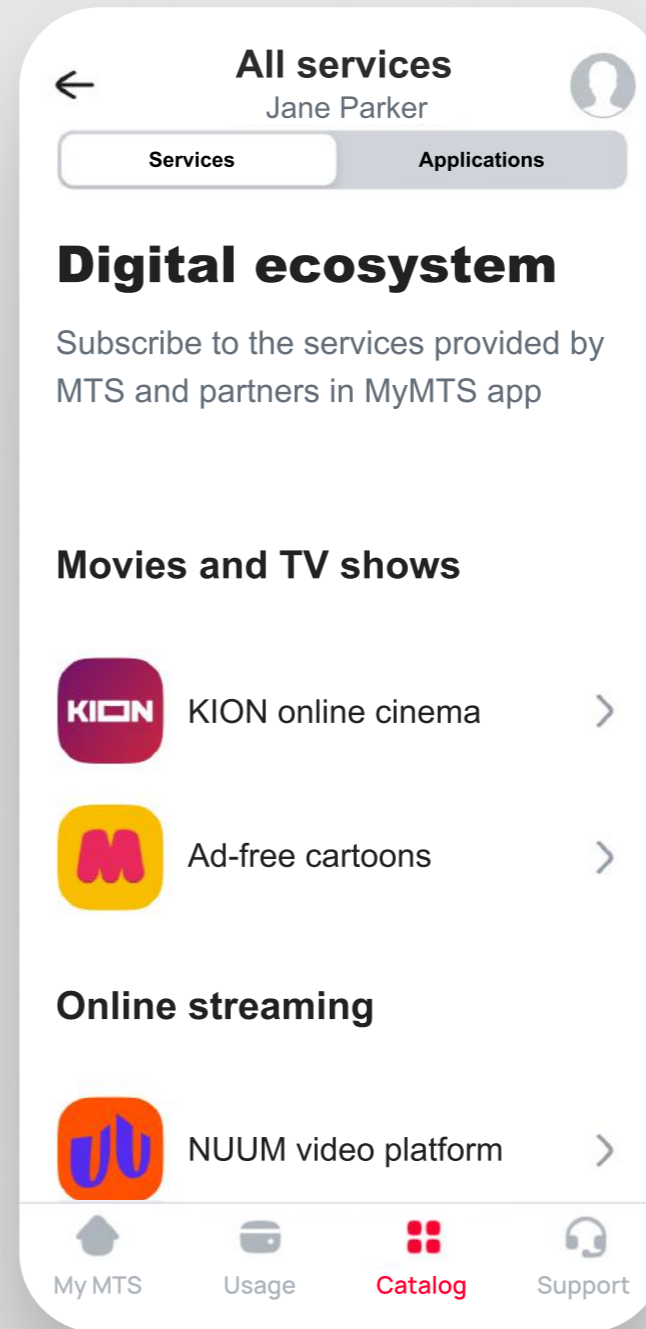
All services
Jane Parker

Services
Applications

Digital ecosystem

Subscribe to the services provided by MTS and partners in MyMTS app

Movies and TV shows

KION
KION online cinema

Ad-free cartoons

Online streaming

NUUM video platform

My MTS
Usage
Catalog
Support